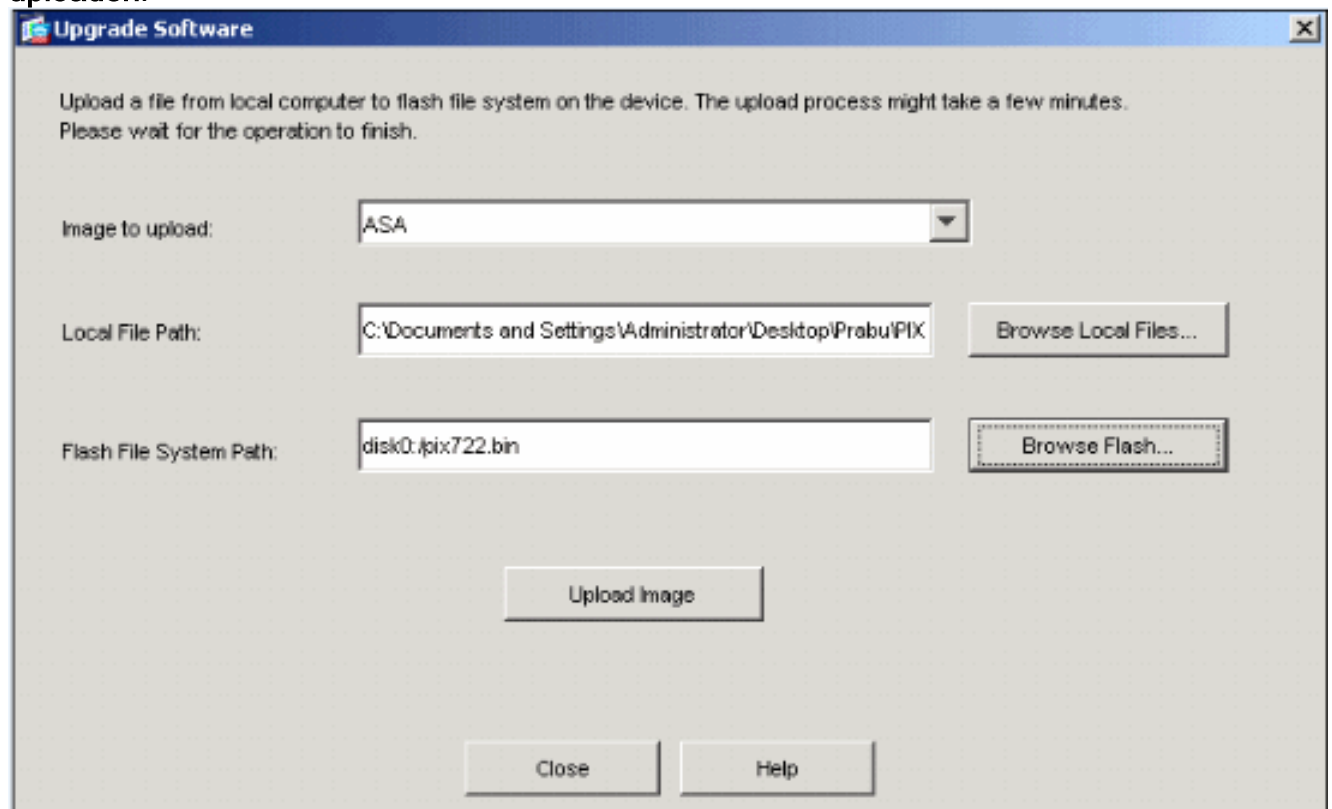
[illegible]

Upgrade Software

Upload a file from local computer to flash file system on the device. The upload process might take a few minutes. Please wait for the operation to finish.

Image to upload: ASA

Local File Path: C:\Documents and Settings\Administrator\Desktop\Prabu\PIX

Browse Local Files...

Flash File System Path: disk0:/pix722.bin

Browse Flash...

Upload Image

Close

Help